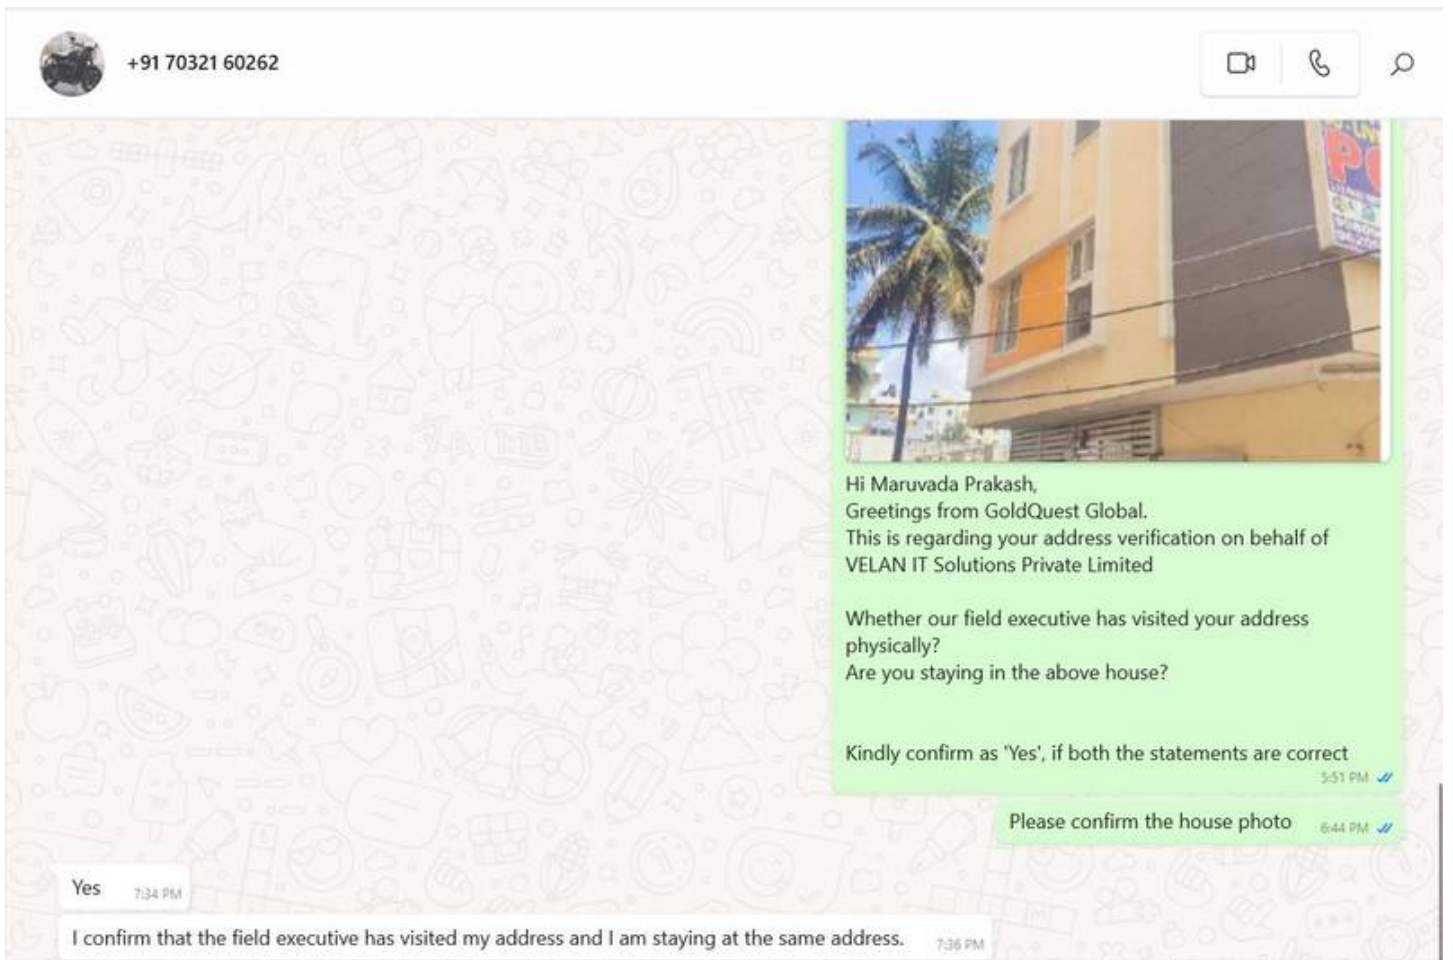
+91 70321 60262

Hi Maruvada Prakash,
Greetings from GoldQuest Global.
This is regarding your address verification on behalf of VELAN IT Solutions Private Limited

Whether our field executive has visited your address physically?
Are you staying in the above house?

Kindly confirm as 'Yes', if both the statements are correct
5:51 PM

Please confirm the house photo 6:44 PM

Yes 7:34 PM

I confirm that the field executive has visited my address and I am staying at the same address. 7:36 PM